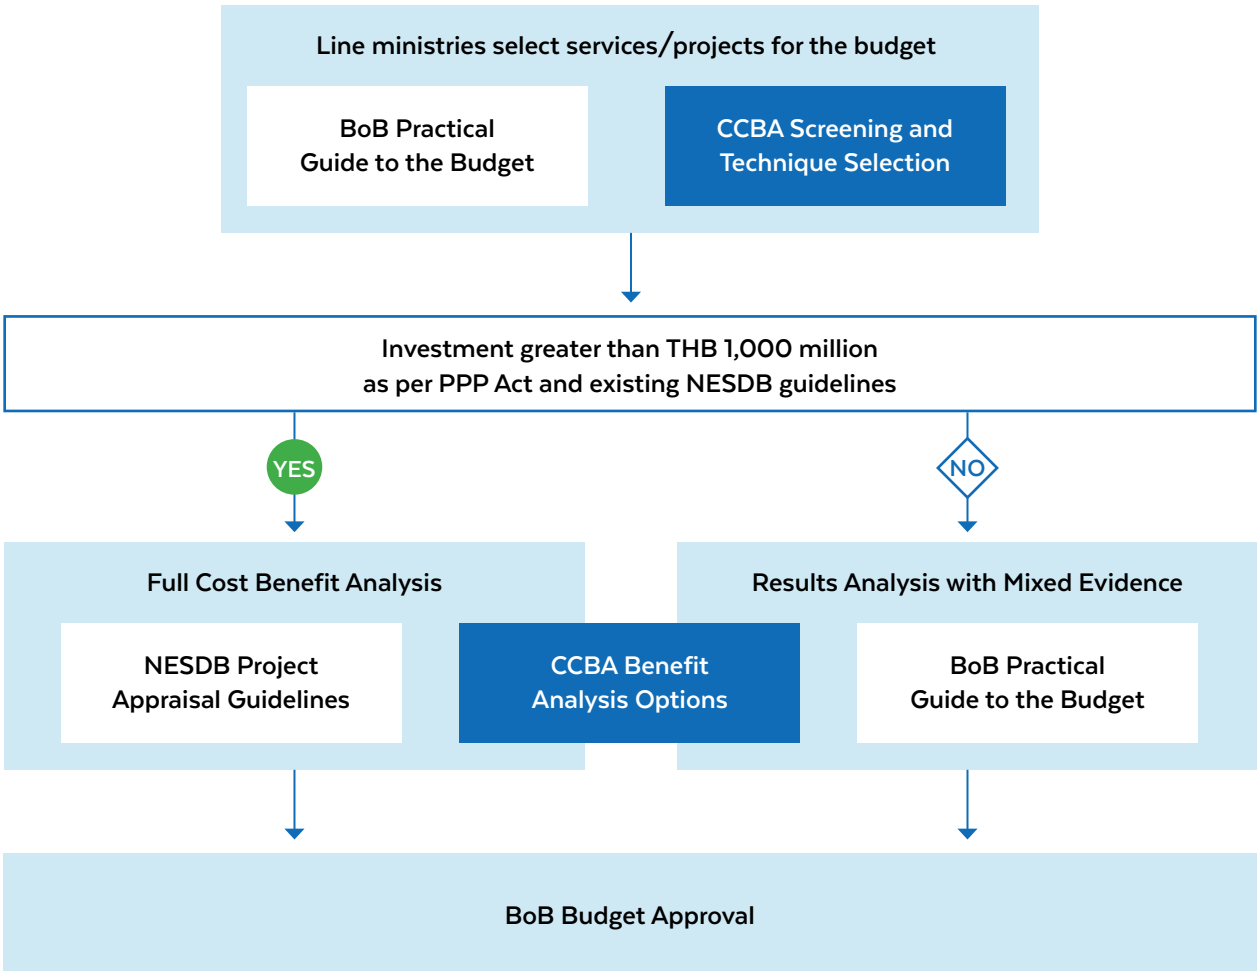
Line ministries select services/projects for the budget

BoB Practical Guide to the Budget

CCBA Screening and Technique Selection

Investment greater than THB 1,000 million as per PPP Act and existing NESDB guidelines

YES

NO

Full Cost Benefit Analysis

NESDB Project Appraisal Guidelines

CCBA Benefit Analysis Options

Results Analysis with Mixed Evidence

BoB Practical Guide to the Budget

BoB Budget Approval